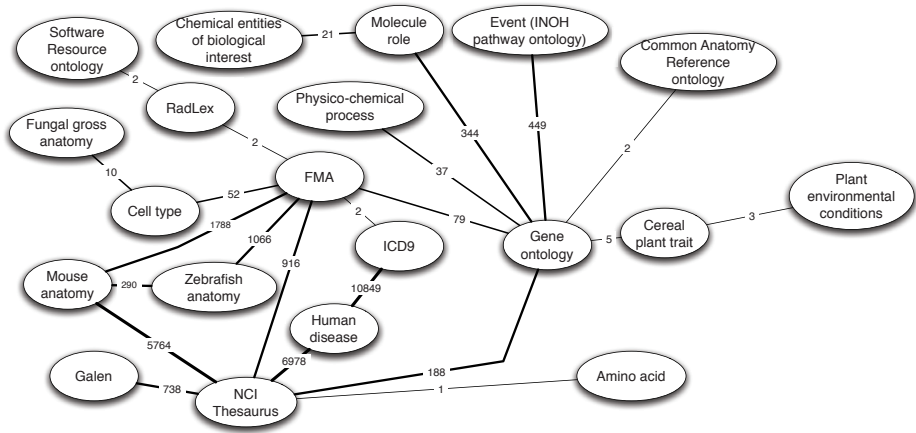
Software Resource ontology

Chemical entities of biological interest

21

Molecule role

Event (INOH pathway ontology)

Common Anatomy Reference ontology

2

RadLex

Physico-chemical process

344

449

Fungal gross anatomy

2

2

10

37

FMA

Plant environmental conditions

52

Cell type

2

79

Cereal plant trait

3

5

Gene ontology

1788

ICD9

1066

916

Mouse anatomy

290

Zebrafish anatomy

10849

Human disease

5764

6978

188

Galen

738

NCI Thesaurus

1

Amino acid